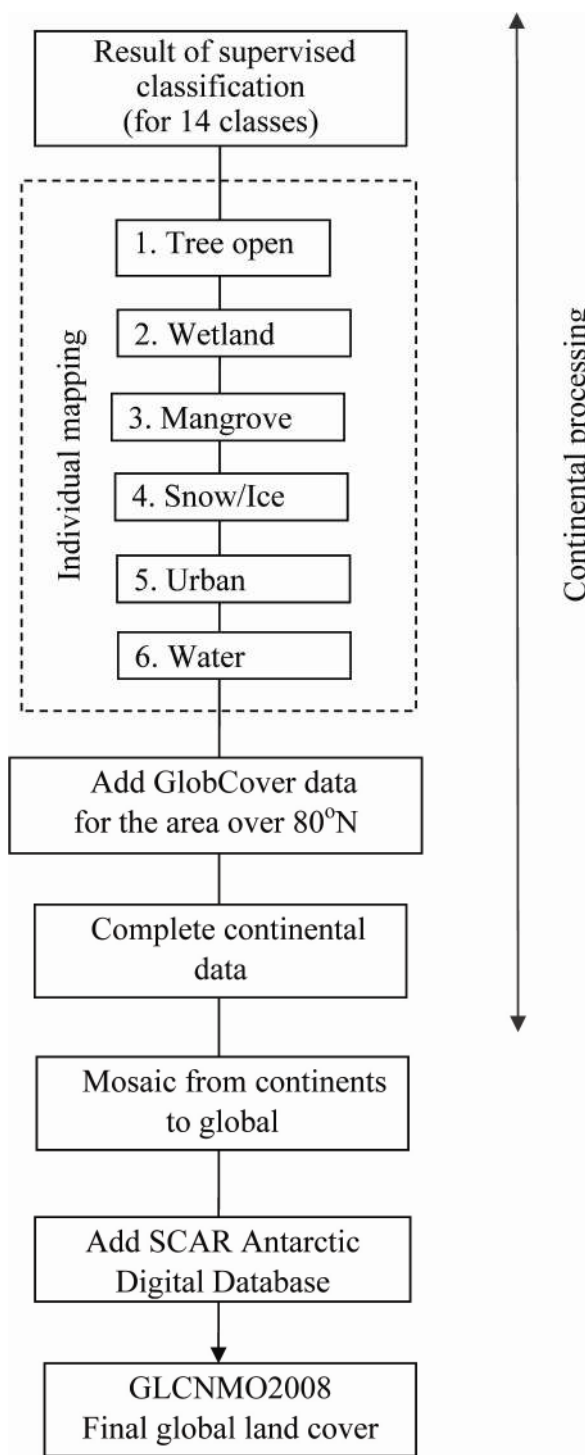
Result of supervised classification (for 14 classes)

Individual mapping

1. Tree open

2. Wetland

3. Mangrove

4. Snow/Ice

5. Urban

6. Water

Add GlobCover data for the area over $80^{o}N$

Complete continental data

Continental processing

Mosaic from continents to global

Add SCAR Antarctic Digital Database

GLCNMO2008
Final global land cover